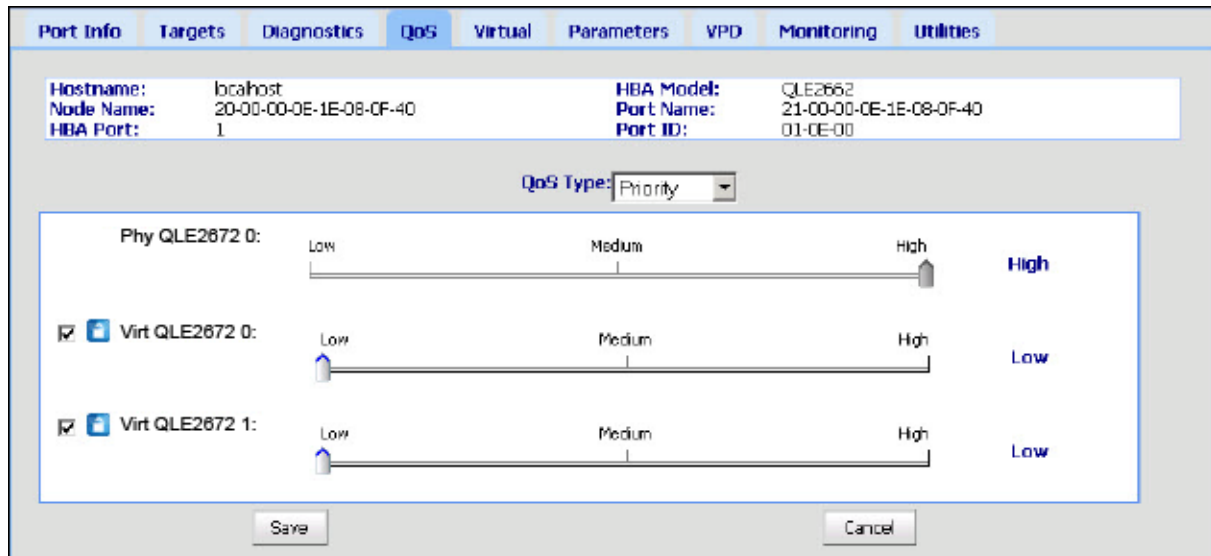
Port Info | Targets | Diagnostics | QoS | Virtual | Parameters | VPD | Monitoring | Utilities

Hostname: localhost
Node Name: 20-00-00-0E-1E-08-0F-40
HBA Port: 1

HBA Model: QLE2662
Port Name: 21-00-00-0E-1E-08-0F-40
Port ID: 01-0E-00

QoS Type: Priority

Phy QLE2672 0:
Low Medium High
High

Virt QLE2672 0:
Low Medium High
Low

Virt QLE2672 1:
Low Medium High
Low

Save

Cancel